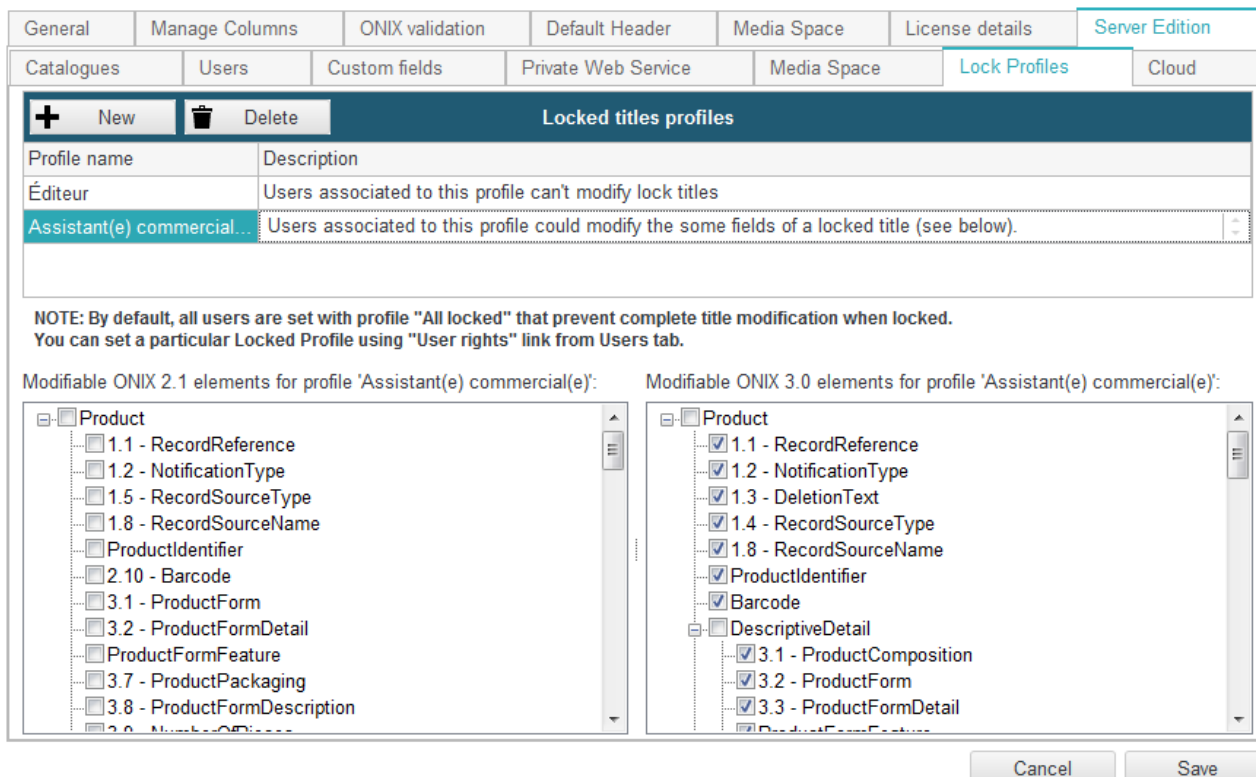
General | Manage Columns | ONIX validation | Default Header | Media Space | License details | Server Edition

Catalogues | Users | Custom fields | Private Web Service | Media Space | Lock Profiles | Cloud

New | Delete | Locked titles profiles

| Profile name | Description |
|---|---|
| Éditeur | Users associated to this profile can't modify lock titles |
| Assistant(e) commercial... | Users associated to this profile could modify the some fields of a locked title (see below). |

NOTE: By default, all users are set with profile "All locked" that prevent complete title modification when locked.
You can set a particular Locked Profile using "User rights" link from Users tab.

Modifiable ONIX 2.1 elements for profile 'Assistant(e) commercial(e)':

Product
1.1 - RecordReference
1.2 - NotificationType
1.5 - RecordSourceType
1.8 - RecordSourceName
ProductIdentifier
2.10 - Barcode
3.1 - ProductForm
3.2 - ProductFormDetail
ProductFormFeature
3.7 - ProductPackaging
3.8 - ProductFormDescription
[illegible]

Modifiable ONIX 3.0 elements for profile 'Assistant(e) commercial(e)':

Product
1.1 - RecordReference
1.2 - NotificationType
1.3 - DeletionText
1.4 - RecordSourceType
1.8 - RecordSourceName
ProductIdentifier
Barcode
DescriptiveDetail
3.1 - ProductComposition
3.2 - ProductForm
3.3 - ProductFormDetail
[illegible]

Cancel | Save